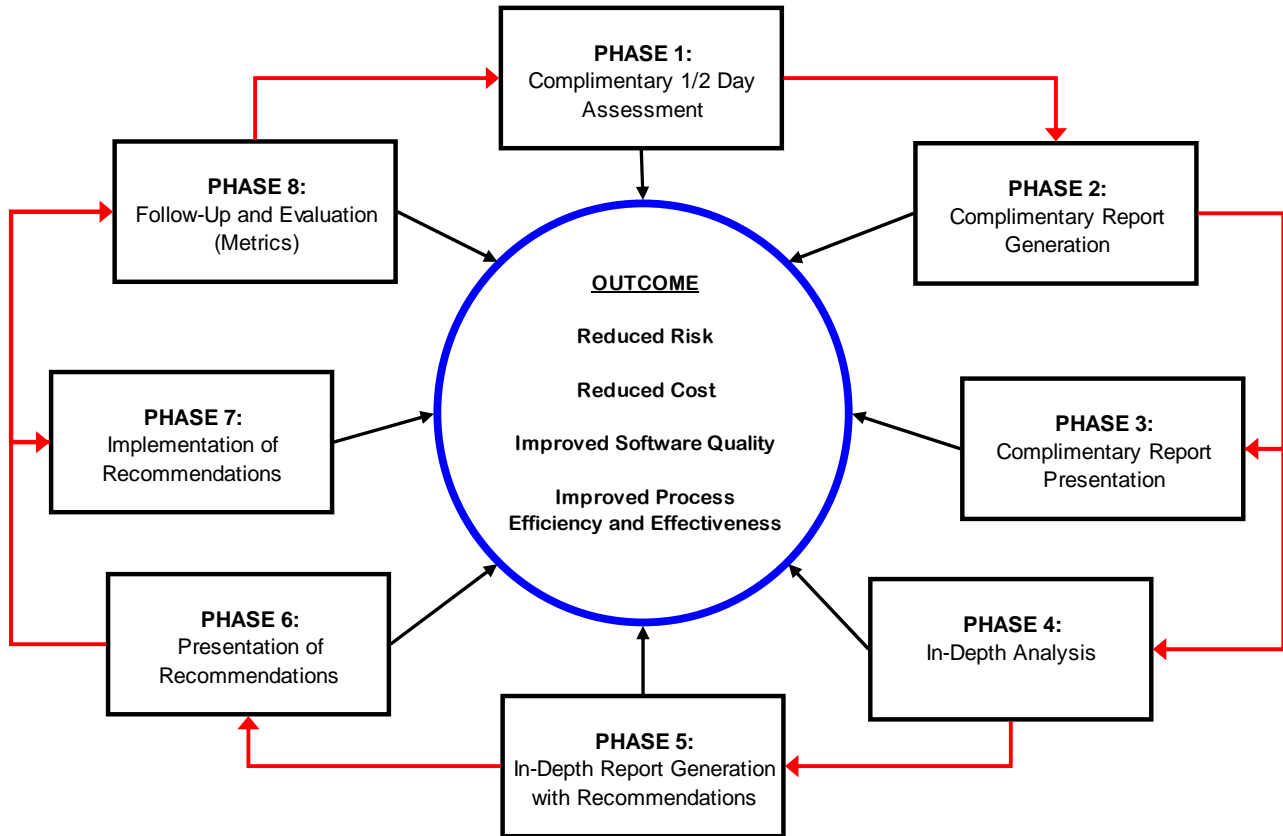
PHASE 1:
Complimentary 1/2 Day Assessment

PHASE 8:
Follow-Up and Evaluation (Metrics)

PHASE 2:
Complimentary Report Generation

OUTCOME

Reduced Risk

Reduced Cost

Improved Software Quality

Improved Process Efficiency and Effectiveness

PHASE 7:
Implementation of Recommendations

PHASE 3:
Complimentary Report Presentation

PHASE 6:
Presentation of Recommendations

PHASE 4:
In-Depth Analysis

PHASE 5:
In-Depth Report Generation with Recommendations